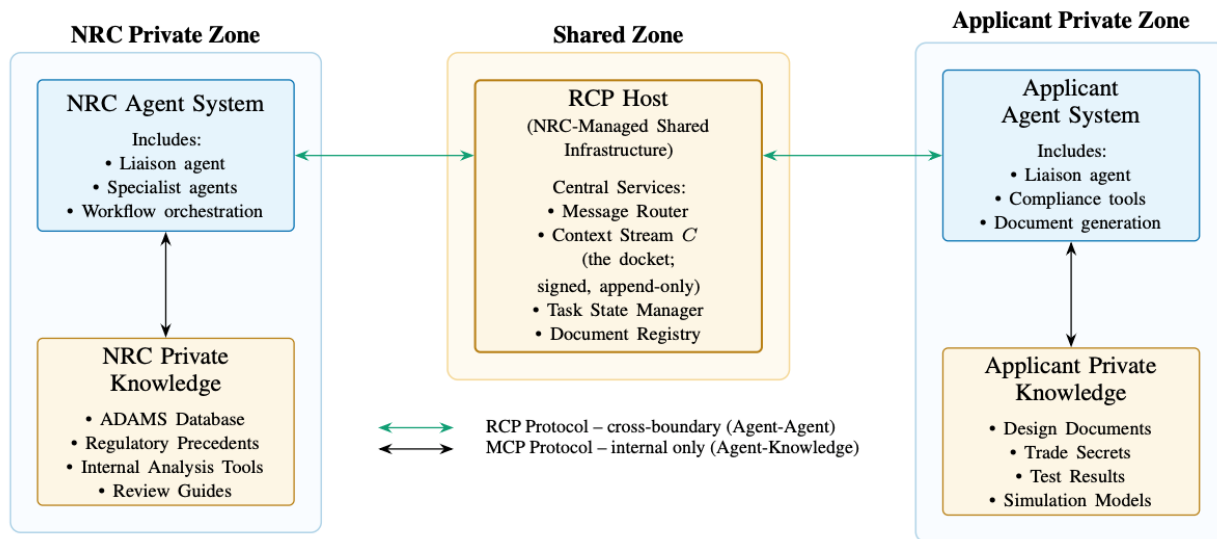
NRC Private Zone

NRC Agent System

Includes:
• Liaison agent
• Specialist agents
• Workflow orchestration

NRC Private Knowledge

• ADAMS Database
• Regulatory Precedents
• Internal Analysis Tools
• Review Guides

Shared Zone

RCP Host
(NRC-Managed Shared Infrastructure)

Central Services:
• Message Router
• Context Stream $C$ (the docket; signed, append-only)
• Task State Manager
• Document Registry

RCP Protocol – cross-boundary (Agent-Agent)
MCP Protocol – internal only (Agent-Knowledge)

Applicant Private Zone

Applicant Agent System

Includes:
• Liaison agent
• Compliance tools
• Document generation

Applicant Private Knowledge

• Design Documents
• Trade Secrets
• Test Results
• Simulation Models